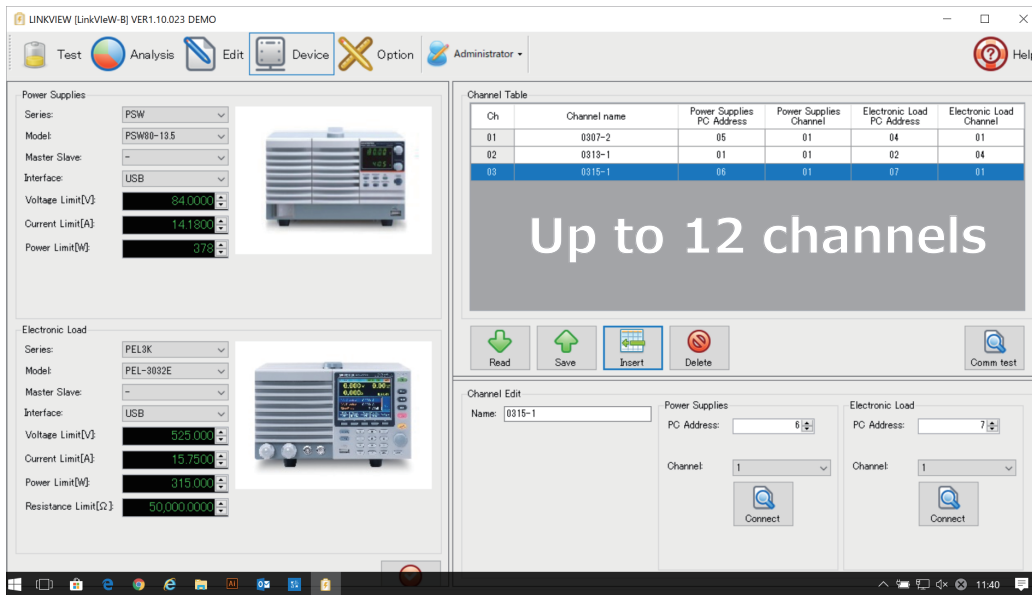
LINKVIEW [LinkVIeW-B] VER1.10.023 DEMO

Test Analysis Edit Device Option Administrator Help

Power Supplies
Series: PSW
Model: PSW80-13.5
Master Slave: -
Interface: USB
Voltage Limit[V]: 84.0000
Current Limit[A]: 14.1800
Power Limit[W]: 378

Electronic Load
Series: PEL3K
Model: PEL-3032E
Master Slave: -
Interface: USB
Voltage Limit[V]: 525.000
Current Limit[A]: 15.7500
Power Limit[W]: 315.000
Resistance Limit[Ω]: 50,000.0000

Channel Table

| Ch | Channel name | Power Supplies PC Address | Power Supplies Channel | Electronic Load PC Address | Electronic Load Channel |
|---|---|---|---|---|---|
| 01 | 0307-2 | 05 | 01 | 04 | 01 |
| 02 | 0313-1 | 01 | 01 | 02 | 04 |
| 03 | 0315-1 | 06 | 01 | 07 | 01 |

Up to 12 channels

Read Save Insert Delete Comm test

Channel Edit
Name: 0315-1
Power Supplies
PC Address: 6
Channel: 1
Connect
Electronic Load
PC Address: 7
Channel: 1
Connect

11:40